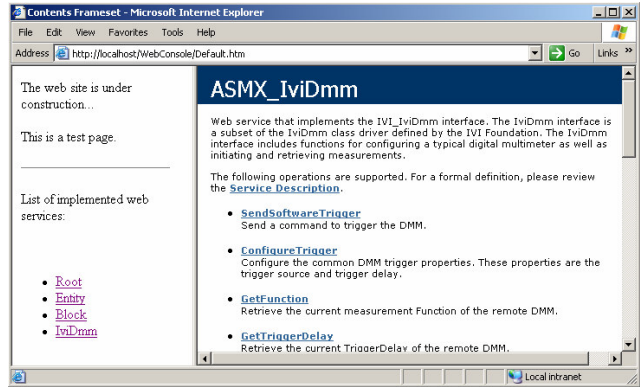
Contents Frameset - Microsoft Internet Explorer

File Edit View Favorites Tools Help

Address http://localhost/WebConsole/Default.htm Go Links »

The web site is under construction...

This is a test page.

List of implemented web services:

- Root
- Entity
- Block
- IviDmm

ASMX_IviDmm

Web service that implements the IVI_IviDmm interface. The IviDmm interface is a subset of the IviDmm class driver defined by the IVI Foundation. The IviDmm interface includes functions for configuring a typical digital multimeter as well as initiating and retrieving measurements.

The following operations are supported. For a formal definition, please review the Service Description.

- SendSoftwareTrigger
Send a command to trigger the DMM.

- ConfigureTrigger
Configure the common DMM trigger properties. These properties are the trigger source and trigger delay.

- GetFunction
Retrieve the current measurement Function of the remote DMM.

- GetTriggerDelay
Retrieve the current TriggerDelay of the remote DMM.

Local intranet